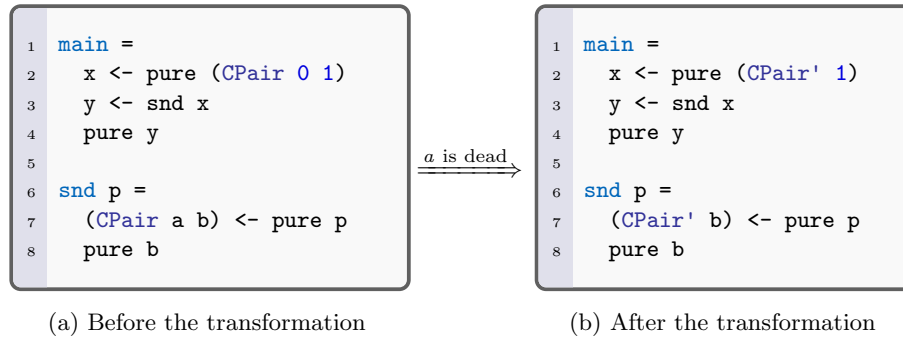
1 main =
2   x <- pure (CPair 0 1)
3   y <- snd x
4   pure y
5
6 snd p =
7   (CPair a b) <- pure p
8   pure b

$a$ is dead

1 main =
2   x <- pure (CPair' 1)
3   y <- snd x
4   pure y
5
6 snd p =
7   (CPair' b) <- pure p
8   pure b

(a) Before the transformation

(b) After the transformation